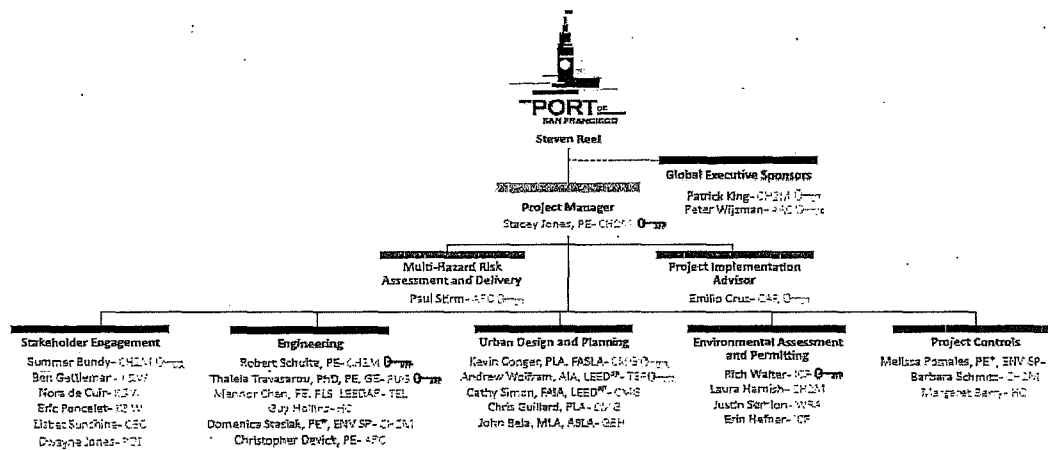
PORT OF SAN FRANCISCO

Steven Reel

Global Executive Sponsors
Patrick King- CH2M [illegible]
Peter Wijsman- APC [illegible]

Project Manager
Stacey Jones, PE- CH2M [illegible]

Multi-Hazard Risk Assessment and Delivery
Paul Stirm- APC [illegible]

Project Implementation Advisor
Emilio Cruz- CAR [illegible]

Stakeholder Engagement
Summer Bundy- CH2M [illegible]
Ben Gettleman- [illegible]
Nora de Cuir- KSW
Eric Poncelet- KEW
Lisbet Sunshine- CSC
Dwayne Jones- PDI

Engineering
Robert Schulte, PE- CH2M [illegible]
Thaleia Travasarou, PhD, PE, GE- FUG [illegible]
Mandor Chan, PE, FLS, LEEDAP- TEL
Guy Hollins- HC
Domenica Stasiak, PE*, ENV SP- CH2M
Christopher Devick, PE- APC

Urban Design and Planning
Kevin Conger, PLA, FASLA- CMG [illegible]
Andrew Wolfram, AIA, LEED AP- TEFG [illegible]
Cathy Simon, FAIA, LEED AP- CMG
Chris Guillard, PLA- CMG
John Bela, MLA, ASLA- GEH

Environmental Assessment and Permitting
Rich Walter- ICF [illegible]
Laura Harnish- CH2M
Justin Semion- WRA
Erin Hefner- ICF

Project Controls
Melissa Ramales, PE*, ENV SP-
Barbara Schmitz- CH2M
Margaret Berry- HC